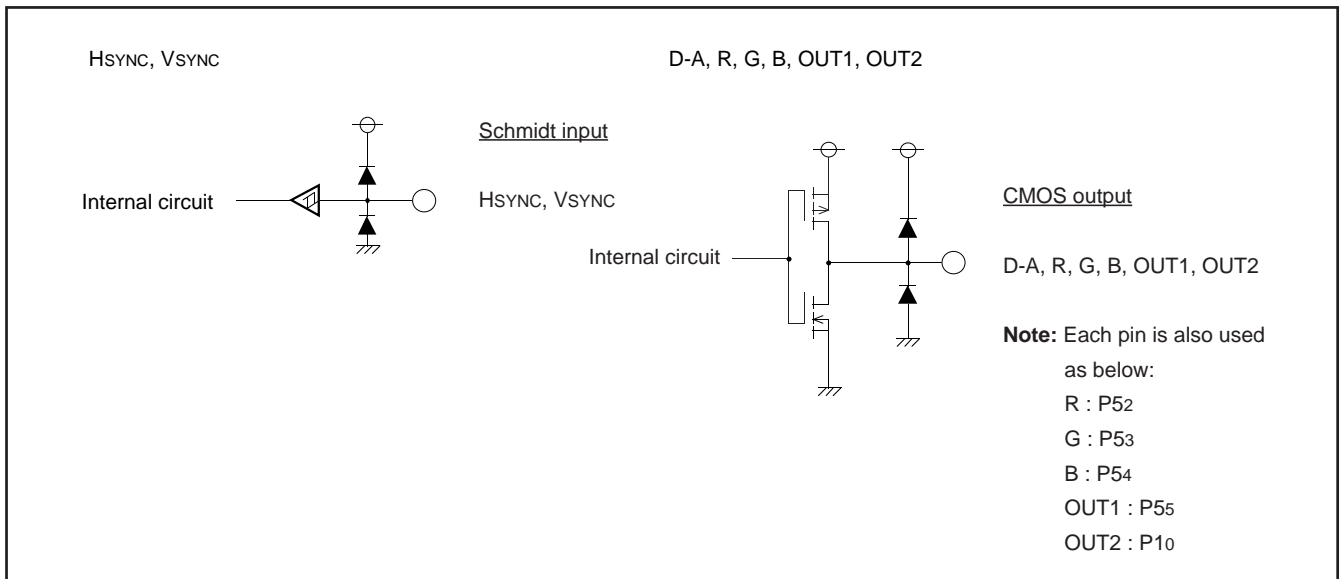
HSYNC, VSYNC

D-A, R, G, B, OUT1, OUT2

Schmidt input

Internal circuit

HSYNC, VSYNC

CMOS output

Internal circuit

D-A, R, G, B, OUT1, OUT2

**Note:** Each pin is also used as below:
R : $P5_2$
G : $P5_3$
B : $P5_4$
OUT1 : $P5_5$
OUT2 : $P1_0$